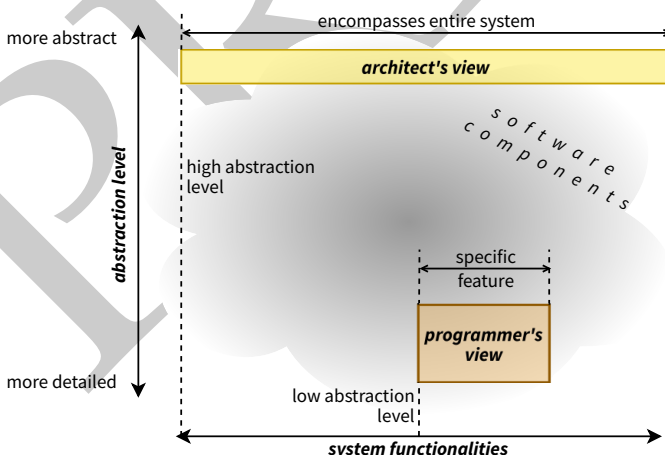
encompasses entire system

more abstract

architect's view

abstraction level

software components

high abstraction level

specific feature

programmer's view

more detailed

low abstraction level

system functionalities